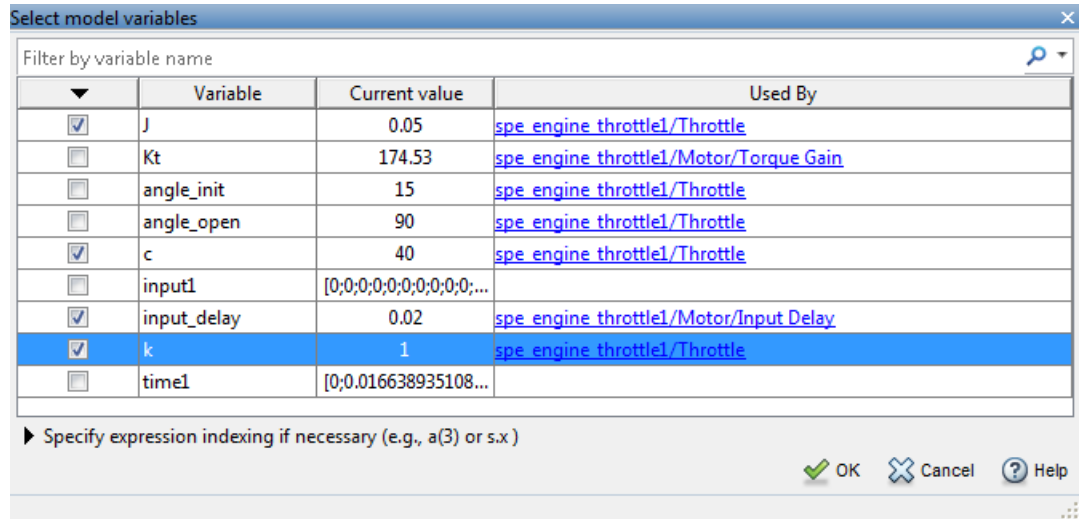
Select model variables

Filter by variable name

| | Variable | Current value | Used By |
|---|---|---|---|
| ☑ | J | 0.05 | spe_engine_throttle1/Throttle |
| ☐ | Kt | 174.53 | spe_engine_throttle1/Motor/Torque Gain |
| ☐ | angle_init | 15 | spe_engine_throttle1/Throttle |
| ☐ | angle_open | 90 | spe_engine_throttle1/Throttle |
| ☑ | c | 40 | spe_engine_throttle1/Throttle |
| ☐ | input1 | [0;0;0;0;0;0;0;0;0;... | |
| ☑ | input_delay | 0.02 | spe_engine_throttle1/Motor/Input Delay |
| ☑ | k | 1 | spe_engine_throttle1/Throttle |
| ☐ | time1 | [0;0.016638935108... | |

Specify expression indexing if necessary (e.g., a(3) or s.x )

OK Cancel Help